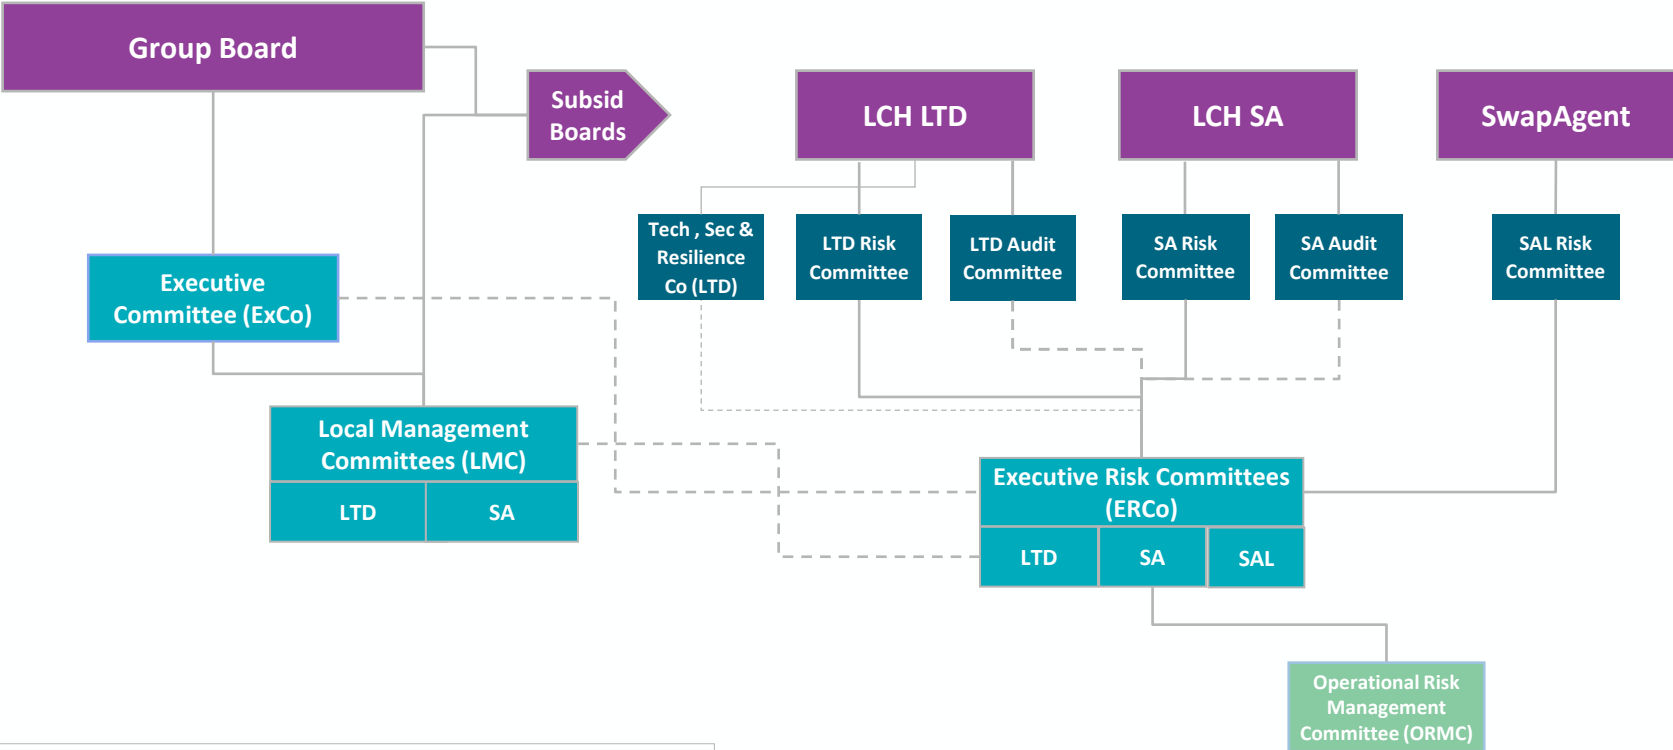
Group Board

Subsid Boards

LCH LTD

LCH SA

SwapAgent

Tech , Sec & Resilience Co (LTD)

LTD Risk Committee

LTD Audit Committee

SA Risk Committee

SA Audit Committee

SAL Risk Committee

Executive Committee (ExCo)

Local Management Committees (LMC)

LTD

SA

Executive Risk Committees (ERCo)

LTD

SA

SAL

Operational Risk Management Committee (ORMC)